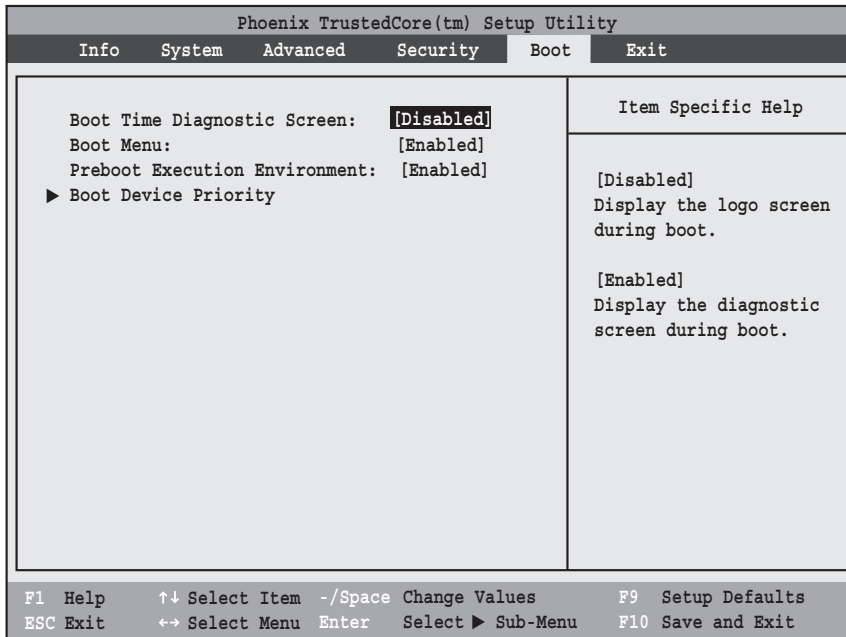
Phoenix TrustedCore(tm) Setup Utility

Info System Advanced Security Boot Exit

Boot Time Diagnostic Screen: [Disabled]
Boot Menu: [Enabled]
Preboot Execution Environment: [Enabled]
▶ Boot Device Priority

Item Specific Help

[Disabled]
Display the logo screen during boot.

[Enabled]
Display the diagnostic screen during boot.

F1 Help ↑↓ Select Item -/Space Change Values F9 Setup Defaults
ESC Exit ↔ Select Menu Enter Select ▶ Sub-Menu F10 Save and Exit